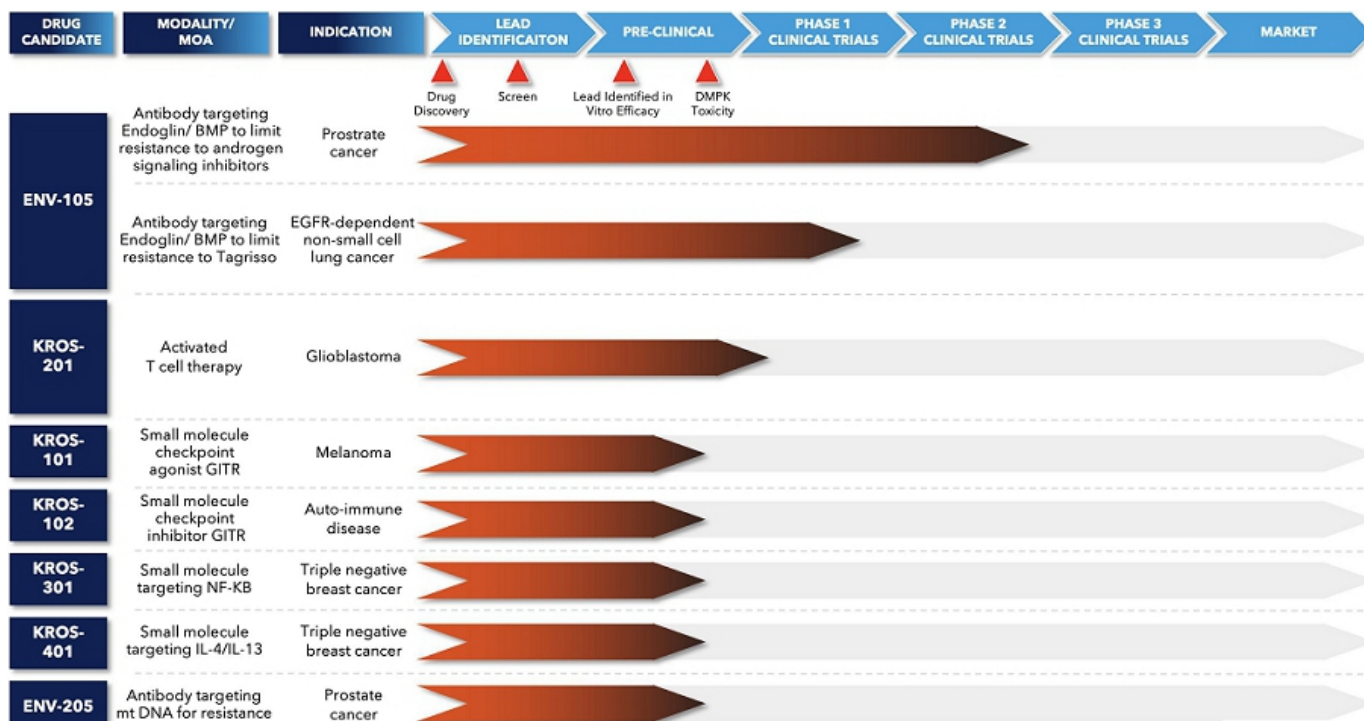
| DRUG CANDIDATE | MODALITY/ MOA | INDICATION | LEAD IDENTIFICAITON | PRE-CLINICAL | PHASE 1 CLINICAL TRIALS | PHASE 2 CLINICAL TRIALS | PHASE 3 CLINICAL TRIALS | MARKET |
|---|---|---|---|---|---|---|---|---|
| ENV-105 | Antibody targeting Endoglin/ BMP to limit resistance to androgen signaling inhibitors | Prostrate cancer | | | | | | |
| | Antibody targeting Endoglin/ BMP to limit resistance to Tagrisso | EGFR-dependent non-small cell lung cancer | | | | | | |
| KROS-201 | Activated T cell therapy | Glioblastoma | | | | | | |
| KROS-101 | Small molecule checkpoint agonist GITR | Melanoma | | | | | | |
| KROS-102 | Small molecule checkpoint inhibitor GITR | Auto-immune disease | | | | | | |
| KROS-301 | Small molecule targeting NF-KB | Triple negative breast cancer | | | | | | |
| KROS-401 | Small molecule targeting IL-4/IL-13 | Triple negative breast cancer | | | | | | |
| ENV-205 | Antibody targeting mt DNA for resistance | Prostate cancer | | | | | | |

Drug Discovery
Screen
Lead Identified in Vitro Efficacy
DMPK Toxicity